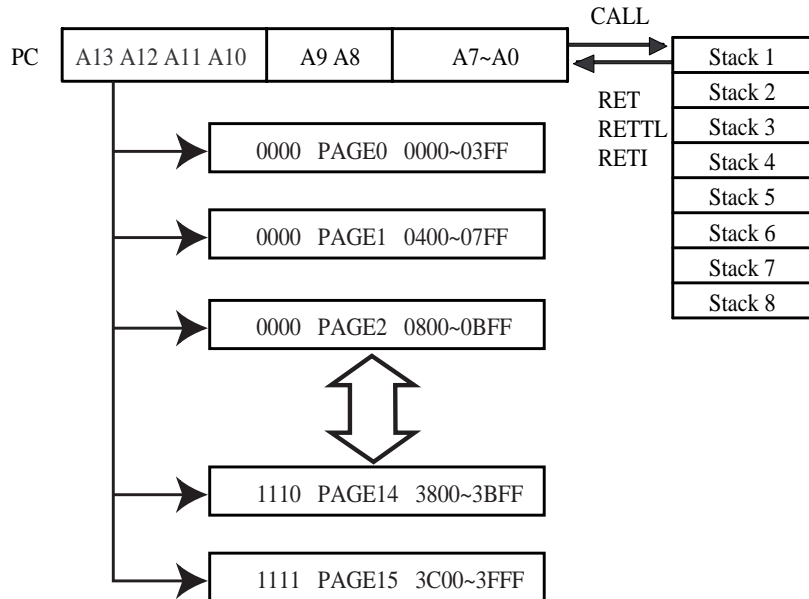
CALL

PC

| A13 A12 A11 A10 | A9 A8 | A7~A0 |
|---|---|---|

RET
RETTL
RETI

Stack 1
Stack 2
Stack 3
Stack 4
Stack 5
Stack 6
Stack 7
Stack 8

0000 PAGE0 0000~03FF

0000 PAGE1 0400~07FF

0000 PAGE2 0800~0BFF

1110 PAGE14 3800~3BFF

1111 PAGE15 3C00~3FFF